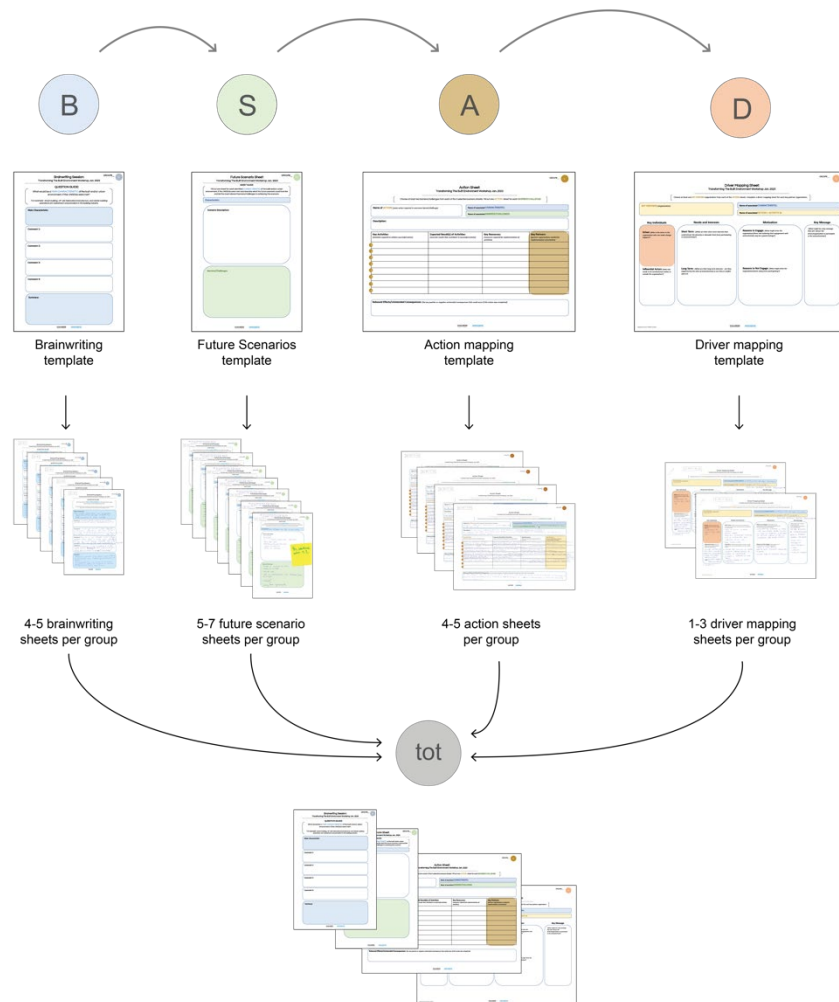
B

S

A

D

Brainwriting Session

Future Scenario Sheet

Action Sheet

Driver Mapping Sheet

Brainwriting template

Future Scenarios template

Action mapping template

Driver mapping template

4-5 brainwriting sheets per group

5-7 future scenario sheets per group

4-5 action sheets per group

1-3 driver mapping sheets per group

tot